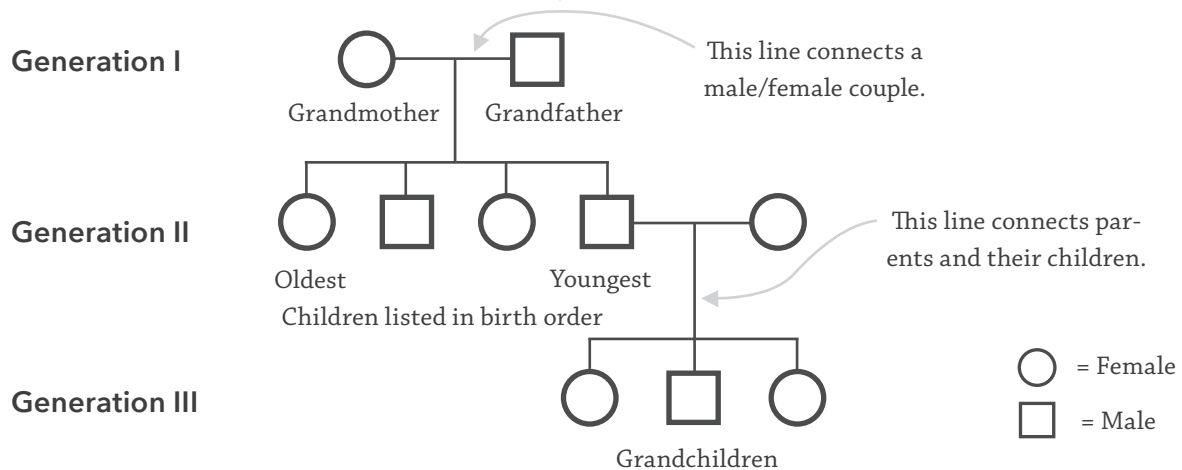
Generation I

Grandmother Grandfather

This line connects a male/female couple.

Generation II

Oldest

Youngest

Children listed in birth order

This line connects parents and their children.

Generation III

Grandchildren

= Female

= Male